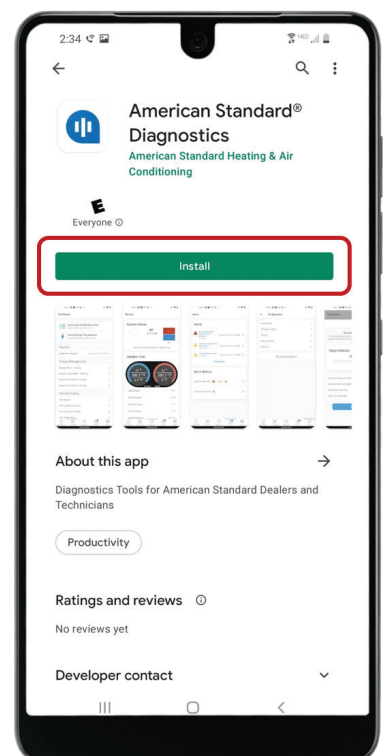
2:34

American Standard® Diagnostics
American Standard Heating & Air Conditioning

E
Everyone ⓘ

Install

About this app

Diagnostics Tools for American Standard Dealers and Technicians

Productivity

Ratings and reviews ⓘ

No reviews yet

Developer contact